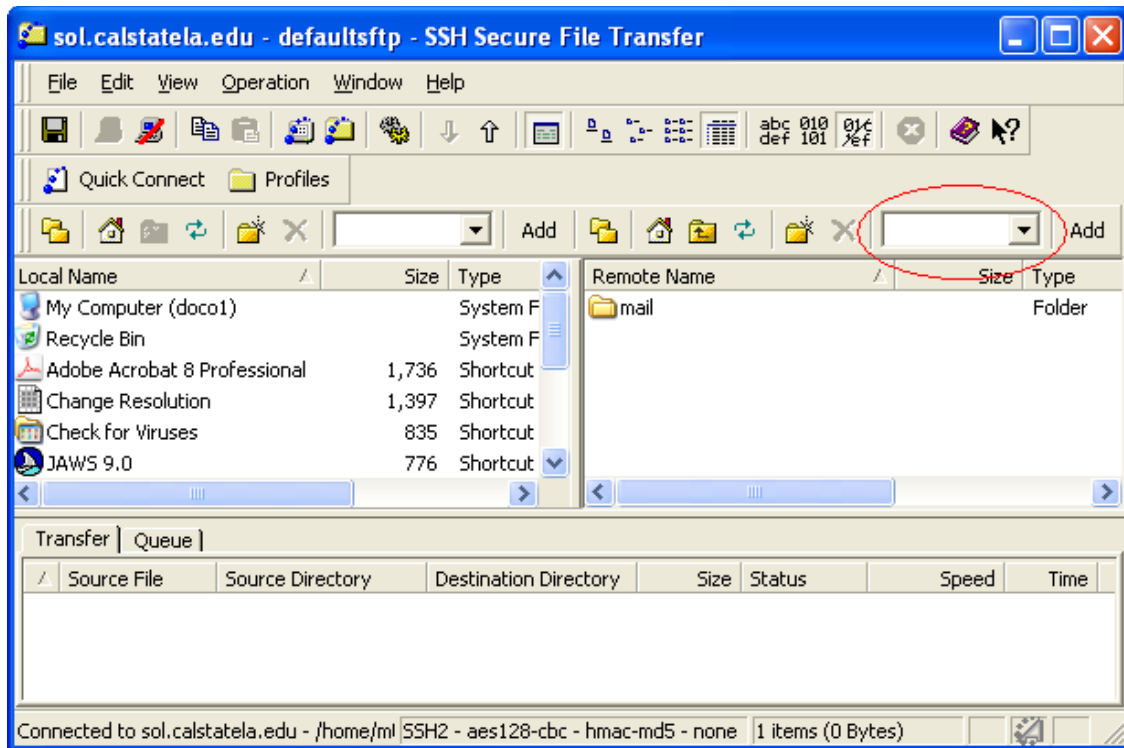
sol.calstatela.edu - defaultsftp - SSH Secure File Transfer

File Edit View Operation Window Help

abc def 010 101

Quick Connect Profiles

Add

Add

| Local Name | Size | Type |
|---|---|---|
| My Computer (doco1) | | System F |
| Recycle Bin | | System F |
| Adobe Acrobat 8 Professional | 1,736 | Shortcut |
| Change Resolution | 1,397 | Shortcut |
| Check for Viruses | 835 | Shortcut |
| JAWS 9.0 | 776 | Shortcut |

| Remote Name | Size | Type |
|---|---|---|
| mail | | Folder |

Transfer | Queue

| Source File | Source Directory | Destination Directory | Size | Status | Speed | Time |
|---|---|---|---|---|---|---|

Connected to sol.calstatela.edu - /home/ml SSH2 - aes128-cbc - hmac-md5 - none 1 items (0 Bytes)